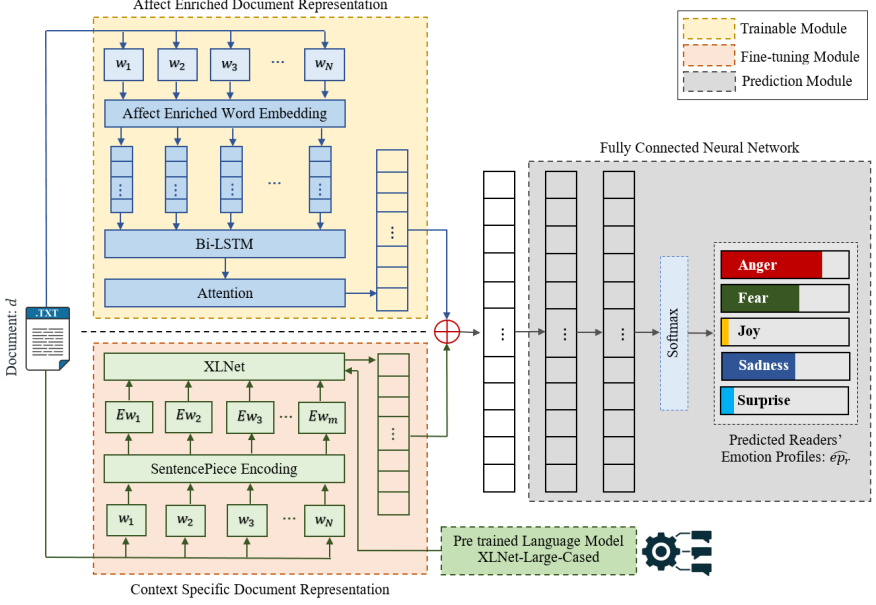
Affect Enriched Document Representation

Trainable Module
Fine-tuning Module
Prediction Module

$w_1$ $w_2$ $w_3$ ··· $w_N$

Affect Enriched Word Embedding

⋮ ⋮ ⋮ ··· ⋮

Bi-LSTM

Attention

Fully Connected Neural Network

Softmax

Anger
Fear
Joy
Sadness
Surprise

Predicted Readers' Emotion Profiles: $\widehat{ep_r}$

Document: $d$

.TXT

XLNet

$Ew_1$ $Ew_2$ $Ew_3$ ··· $Ew_m$

SentencePiece Encoding

$w_1$ $w_2$ $w_3$ ··· $w_N$

Pre trained Language Model
XLNet-Large-Cased

Context Specific Document Representation